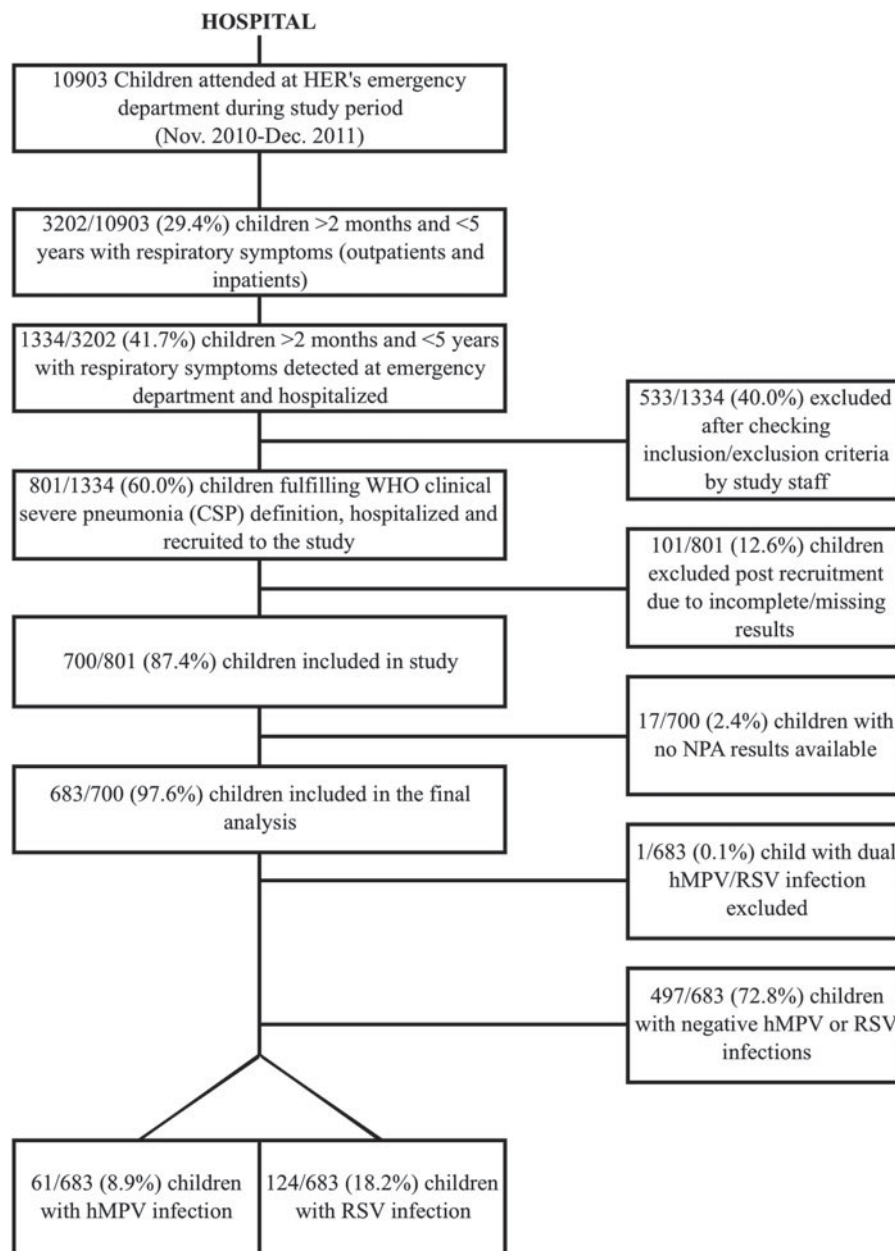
HOSPITAL

10903 Children attended at HER's emergency department during study period (Nov. 2010-Dec. 2011)

3202/10903 (29.4%) children >2 months and <5 years with respiratory symptoms (outpatients and inpatients)

1334/3202 (41.7%) children >2 months and <5 years with respiratory symptoms detected at emergency department and hospitalized

533/1334 (40.0%) excluded after checking inclusion/exclusion criteria by study staff

801/1334 (60.0%) children fulfilling WHO clinical severe pneumonia (CSP) definition, hospitalized and recruited to the study

101/801 (12.6%) children excluded post recruitment due to incomplete/missing results

700/801 (87.4%) children included in study

17/700 (2.4%) children with no NPA results available

683/700 (97.6%) children included in the final analysis

1/683 (0.1%) child with dual hMPV/RSV infection excluded

497/683 (72.8%) children with negative hMPV or RSV infections

61/683 (8.9%) children with hMPV infection

124/683 (18.2%) children with RSV infection